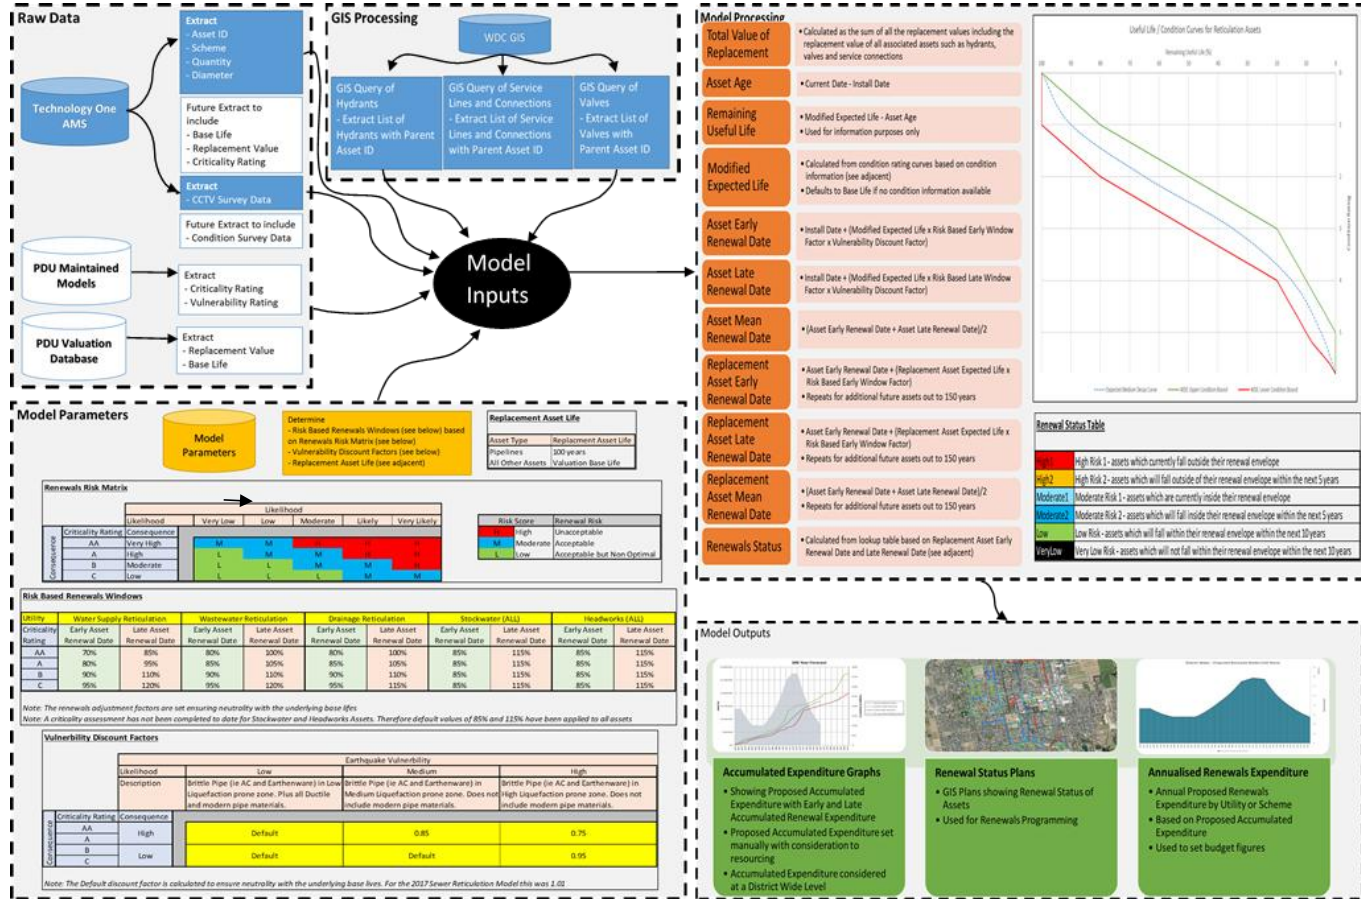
Raw Data

Technology One AMS

Extract
- Asset ID
- Scheme
- Quantity
- Diameter

Future Extract to include
- Base Life
- Replacement Value
- Criticality Rating

Extract
- CCTV Survey Data

Future Extract to include
- Condition Survey Data

PDU Maintained Models

Extract
- Criticality Rating
- Vulnerability Rating

PDU Valuation Database

Extract
- Replacement Value
- Base Life

GIS Processing

WDC GIS

GIS Query of Hydrants
- Extract List of Hydrants with Parent Asset ID

GIS Query of Service Lines and Connections
- Extract List of Service Lines and Connections with Parent Asset ID

GIS Query of Valves
- Extract List of Valves with Parent Asset ID

Model Inputs

Model Processing

| | |
|---|---|
| Total Value of Replacement | • Calculated as the sum of all the replacement values including the replacement value of all associated assets such as hydrants, valves and service connections |
| Asset Age | • Current Date - Install Date |
| Remaining Useful Life | • Modified Expected Life - Asset Age<br>• Used for information purposes only |
| Modified Expected Life | • Calculated from condition rating curves based on condition information (see adjacent)<br>• Defaults to Base Life if no condition information available |
| Asset Early Renewal Date | • Install Date + (Modified Expected Life x Risk Based Early Window Factor x Vulnerability Discount Factor) |
| Asset Late Renewal Date | • Install Date + (Modified Expected Life x Risk Based Late Window Factor x Vulnerability Discount Factor) |
| Asset Mean Renewal Date | • (Asset Early Renewal Date + Asset Late Renewal Date)/2 |
| Replacement Asset Early Renewal Date | • Asset Early Renewal Date + (Replacement Asset Expected Life x Risk Based Early Window Factor)<br>• Repeats for additional future assets out to 150 years |
| Replacement Asset Late Renewal Date | • Asset Early Renewal Date + (Replacement Asset Expected Life x Risk Based Early Window Factor)<br>• Repeats for additional future assets out to 150 years |
| Replacement Asset Mean Renewal Date | • (Asset Early Renewal Date + Asset Late Renewal Date)/2<br>• Repeats for additional future assets out to 150 years |
| Renewals Status | • Calculated from lookup table based on Replacement Asset Early Renewal Date and Late Renewal Date (see adjacent) |

Useful Life / Condition Curves for Reticulation Assets

Renewal Status Table

| | |
|---|---|
| High1 | High Risk 1 - assets which currently fall outside their renewal envelope |
| High2 | High Risk 2 - assets which will fall outside of their renewal envelope within the next 5 years |
| Moderate1 | Moderate Risk 1 - assets which are currently inside their renewal envelope |
| Moderate2 | Moderate Risk 2 - assets which will fall inside their renewal envelope within the next 5 years |
| Low | Low Risk - assets which will fall within their renewal envelope within the next 10 years |
| VeryLow | Very Low Risk - assets which will not fall within their renewal envelope within the next 10 years |

Model Parameters

Model Parameters

Determine
- Risk Based Renewals Windows (see below) based on Renewals Risk Matrix (see below)
- Vulnerability Discount Factors (see below)
- Replacement Asset Life (see adjacent)

Replacement Asset Life

| Asset Type | Replacement Asset Life |
|---|---|
| Pipelines | 100 years |
| All Other Assets | Valuation Base Life |

Renewals Risk Matrix

| | | Likelihood | | | | |
|---|---|---|---|---|---|---|
| Criticality Rating | Likelihood / Consequence | Very Low | Low | Moderate | Likely | Very Likely |
| AA | Very High | M | M | H | H | H |
| A | High | M | M | M | H | H |
| B | Moderate | L | L | M | M | H |
| C | Low | L | L | L | M | M |

| Risk Score | Renewal Risk |
|---|---|
| H | High / Unacceptable |
| M | Moderate / Acceptable |
| L | Low / Acceptable but Non Optimal |

Risk Based Renewals Windows

| Utility | Water Supply Reticulation | | Wastewater Reticulation | | Drainage Reticulation | | Stockwater (ALL) | | Headworks (ALL) | |
|---|---|---|---|---|---|---|---|---|---|---|
| Criticality Rating | Early Asset Renewal Date | Late Asset Renewal Date | Early Asset Renewal Date | Late Asset Renewal Date | Early Asset Renewal Date | Late Asset Renewal Date | Early Asset Renewal Date | Late Asset Renewal Date | Early Asset Renewal Date | Late Asset Renewal Date |
| AA | 70% | 85% | 80% | 100% | 80% | 100% | 85% | 115% | 85% | 115% |
| A | 80% | 95% | 85% | 105% | 85% | 105% | 85% | 115% | 85% | 115% |
| B | 90% | 110% | 90% | 110% | 90% | 110% | 85% | 115% | 85% | 115% |
| C | 95% | 120% | 95% | 120% | 95% | 115% | 85% | 115% | 85% | 115% |

Note: The renewals adjustment factors are set ensuring neutrality with the underlying base lifes
Note: A criticality assessment has not been completed to date for Stockwater and Headworks Assets. Therefore default values of 85% and 115% have been applied to all assets

Vulnerability Discount Factors

| | | Earthquake Vulnerability | | |
|---|---|---|---|---|
| | Likelihood | Low | Medium | High |
| | Description | Brittle Pipe (ie AC and Earthenware) in Low Liquefaction prone zone. Plus all Ductile and modern pipe materials. | Brittle Pipe (ie AC and Earthenware) in Medium Liquefaction prone zone. Does not include modern pipe materials. | Brittle Pipe (ie AC and Earthenware) in High Liquefaction prone zone. Does not include modern pipe materials. |
| Criticality Rating | Consequence | | | |
| AA, A | High | Default | 0.85 | 0.75 |
| B, C | Low | Default | Default | 0.95 |

Note: The Default discount factor is calculated to ensure neutrality with the underlying base lives. For the 2017 Sewer Reticulation Model this was 1.01

Model Outputs

Accumulated Expenditure Graphs
• Showing Proposed Accumulated Expenditure with Early and Late Accumulated Renewal Expenditure
• Proposed Accumulated Expenditure set manually with consideration to resourcing
• Accumulated Expenditure considered at a District Wide Level

Renewal Status Plans
• GIS Plans showing Renewal Status of Assets
• Used for Renewals Programming

Annualised Renewals Expenditure
• Annual Proposed Renewals Expenditure by Utility or Scheme
• Based on Proposed Accumulated Expenditure
• Used to set budget figures